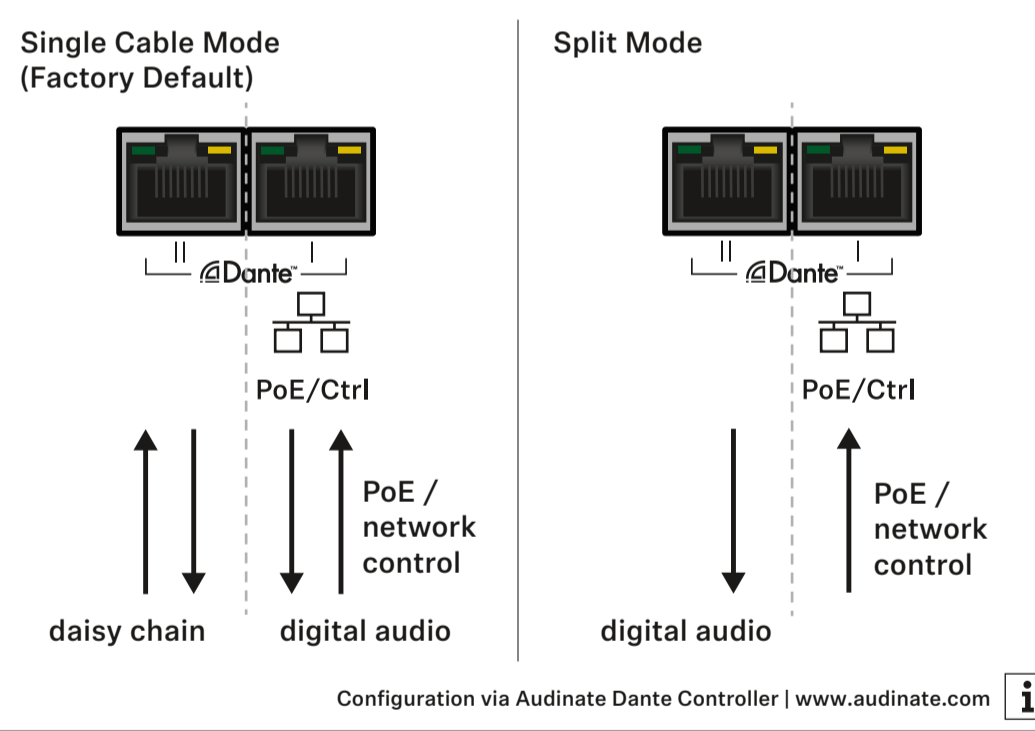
Single Cable Mode
(Factory Default)

II

I

Dante™

PoE/Ctrl

PoE /
network
control

daisy chain

digital audio

Split Mode

II

I

Dante™

PoE/Ctrl

PoE /
network
control

digital audio

Configuration via Audinate Dante Controller | www.audinate.com

i